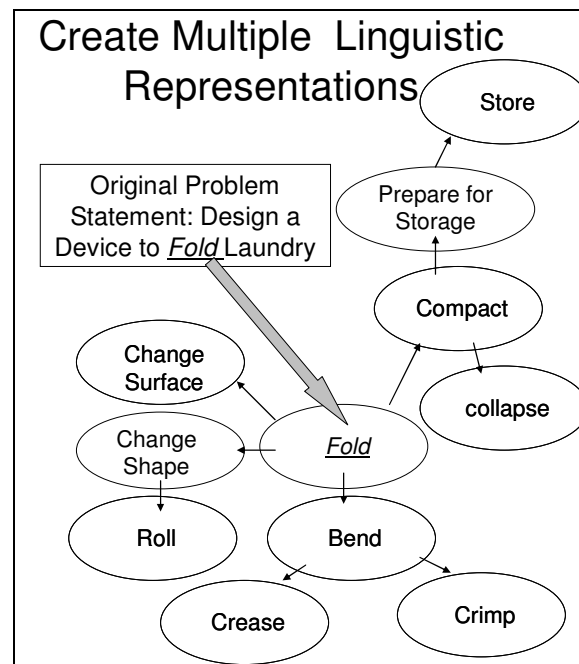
Create Multiple Linguistic Representations

Store

Original Problem Statement: Design a Device to *Fold* Laundry

Prepare for Storage

Compact

Change Surface

collapse

Change Shape

*Fold*

Roll

Bend

Crease

Crimp